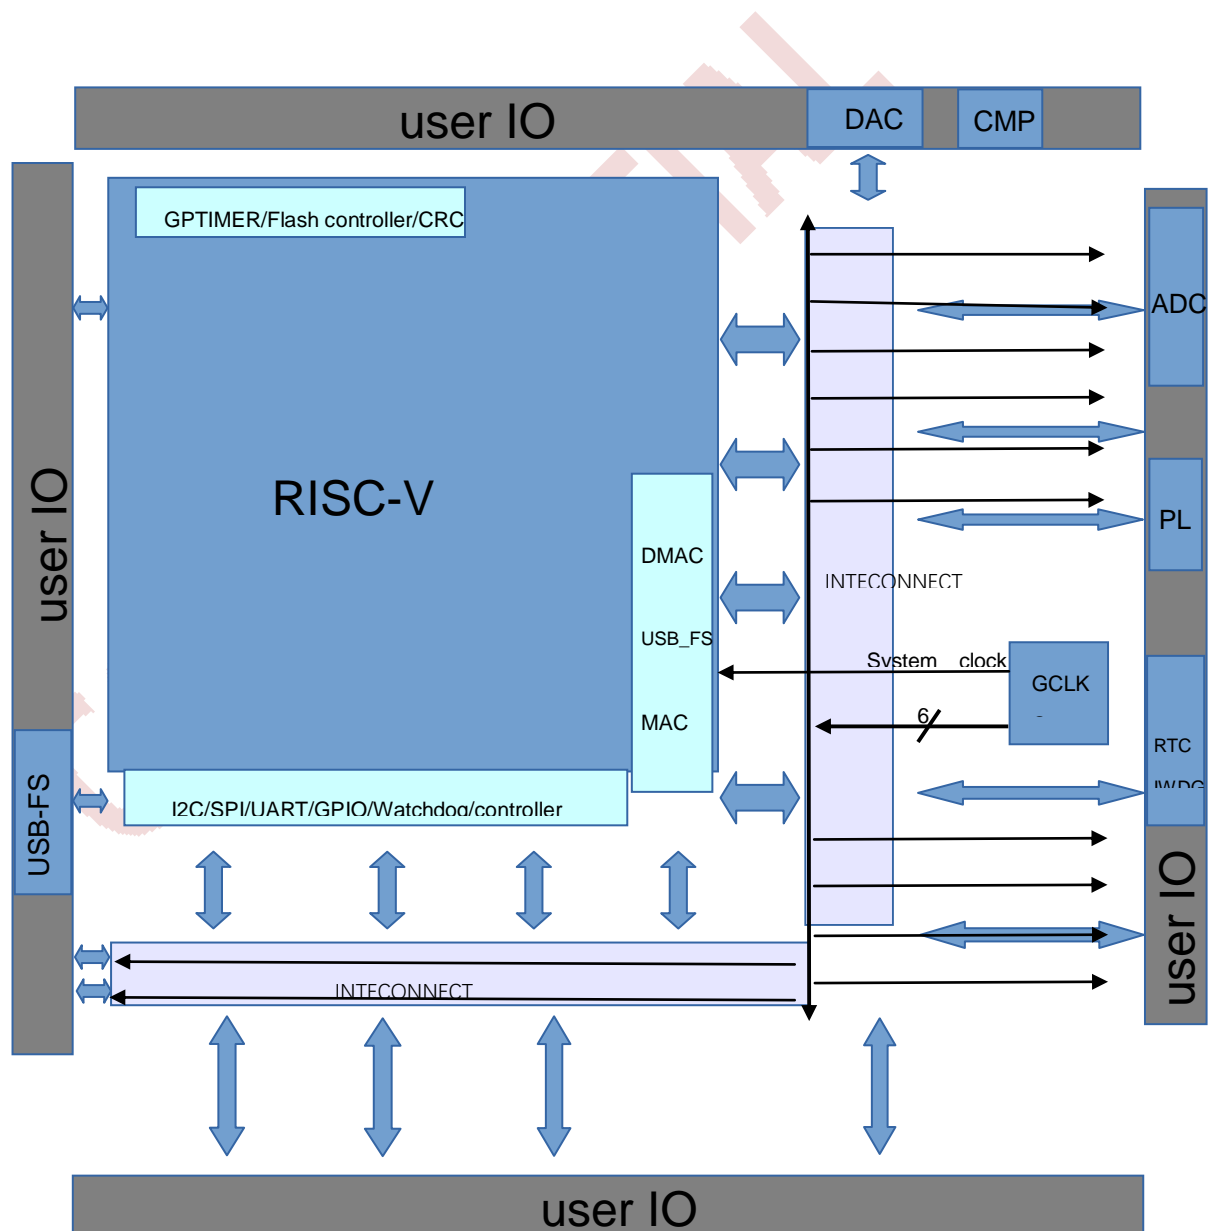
user IO

DAC

CMP

user IO

GPTIMER/Flash controller/CRC

RISC-V

DMAC

USB_FS

MAC

I2C/SPI/UART/GPIO/Watchdog/controller

USB-FS

INTECONNECT

System clock

GCLK

6

ADC

PL

RTC

IWDG

user IO

INTECONNECT

user IO